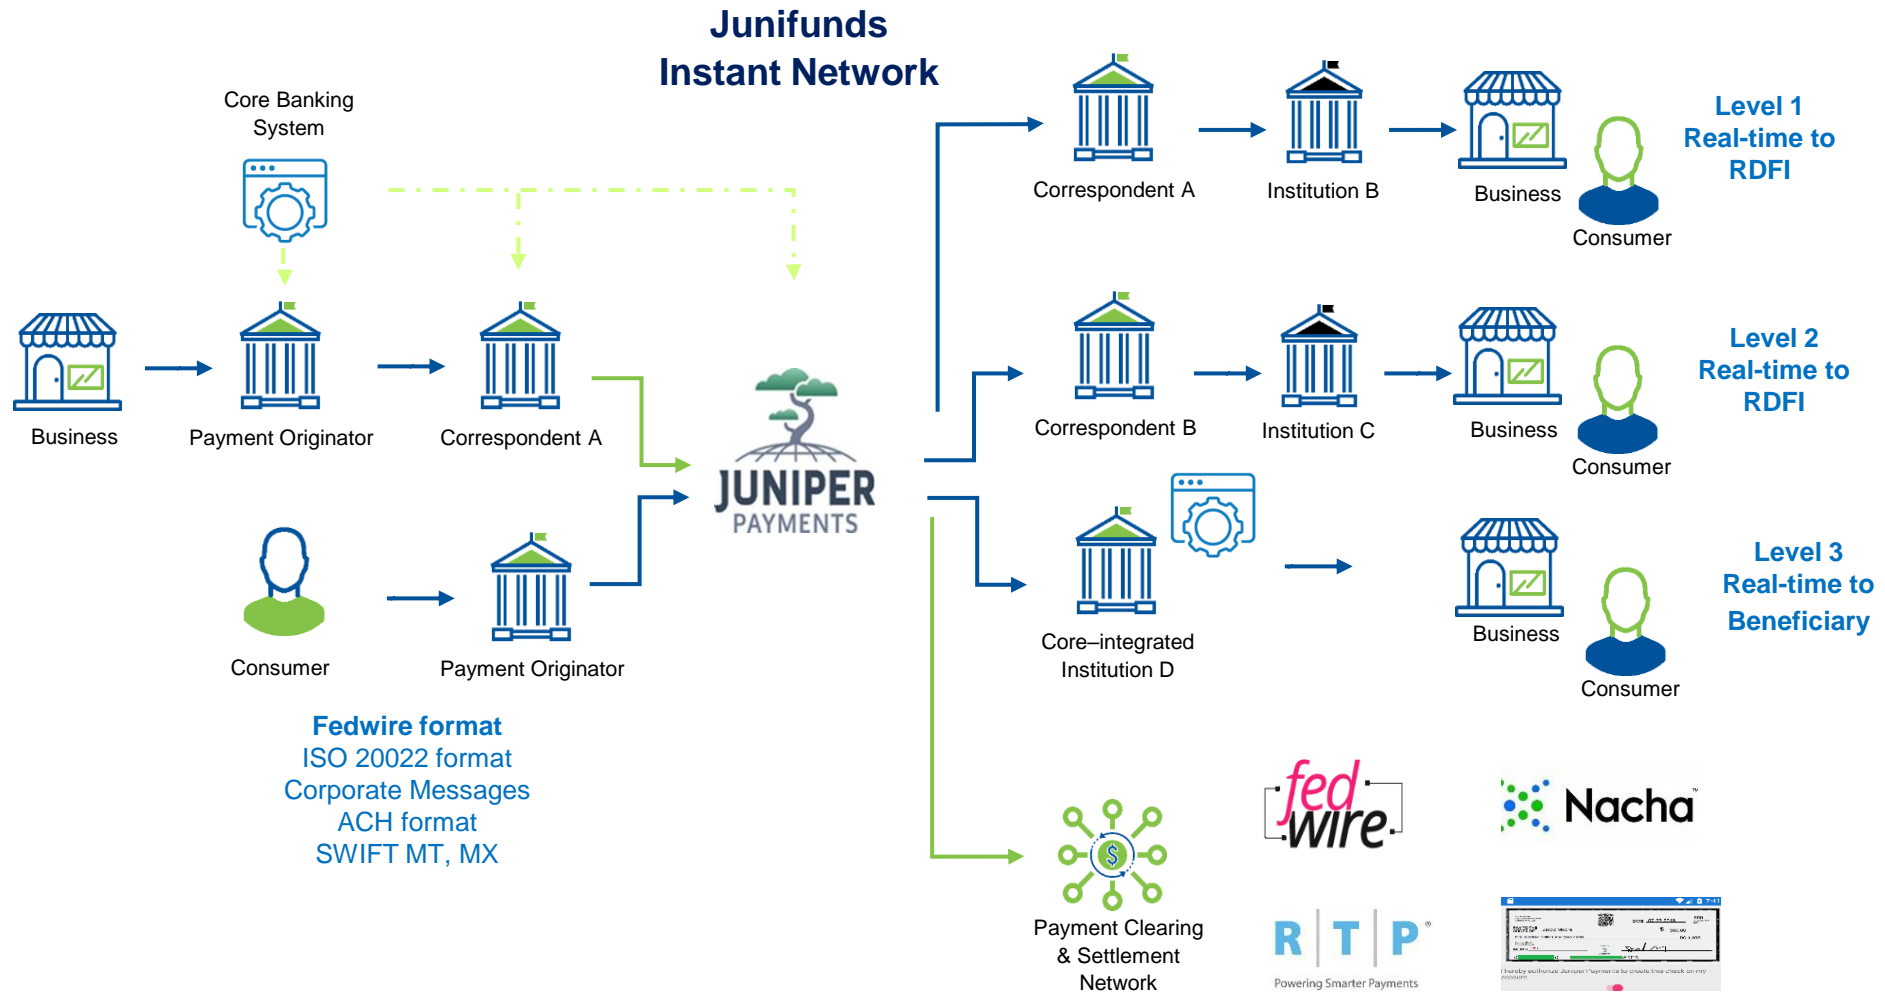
Junifunds
Instant Network

Core Banking System

Business

Payment Originator

Correspondent A

Consumer

Payment Originator

JUNIPER PAYMENTS

Fedwire format
ISO 20022 format
Corporate Messages
ACH format
SWIFT MT, MX

Correspondent A

Institution B

Business

Consumer

Level 1
Real-time to
RDFI

Correspondent B

Institution C

Business

Consumer

Level 2
Real-time to
RDFI

Core–integrated
Institution D

Business

Consumer

Level 3
Real-time to
Beneficiary

Payment Clearing
& Settlement
Network

fed wire

Nacha

R T P
Powering Smarter Payments